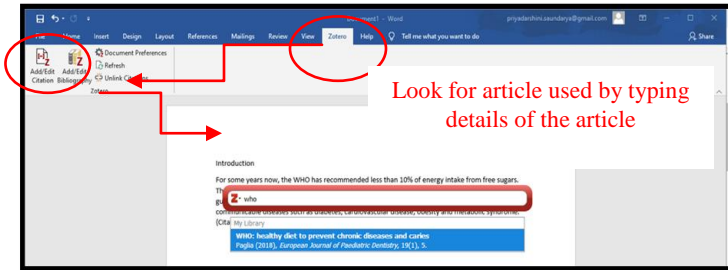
Document1 - Word

priyadarshini.saundarya@gmail.com

File Home Insert Design Layout References Mailings Review View Zotero Help Tell me what you want to do

Share

Add/Edit Citation Add/Edit Bibliography

Document Preferences
Refresh
Unlink Citations

Zotero

Look for article used by typing details of the article

Introduction

For some years now, the WHO has recommended less than 10% of energy intake from free sugars. The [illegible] gu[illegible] communicable diseases such as diabetes, cardiovascular disease, obesity and metabolic syndrome. (Cita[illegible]

who

My Library

WHO: healthy diet to prevent chronic diseases and caries
Paglia (2018), European Journal of Paediatric Dentistry, 19(1), 5.